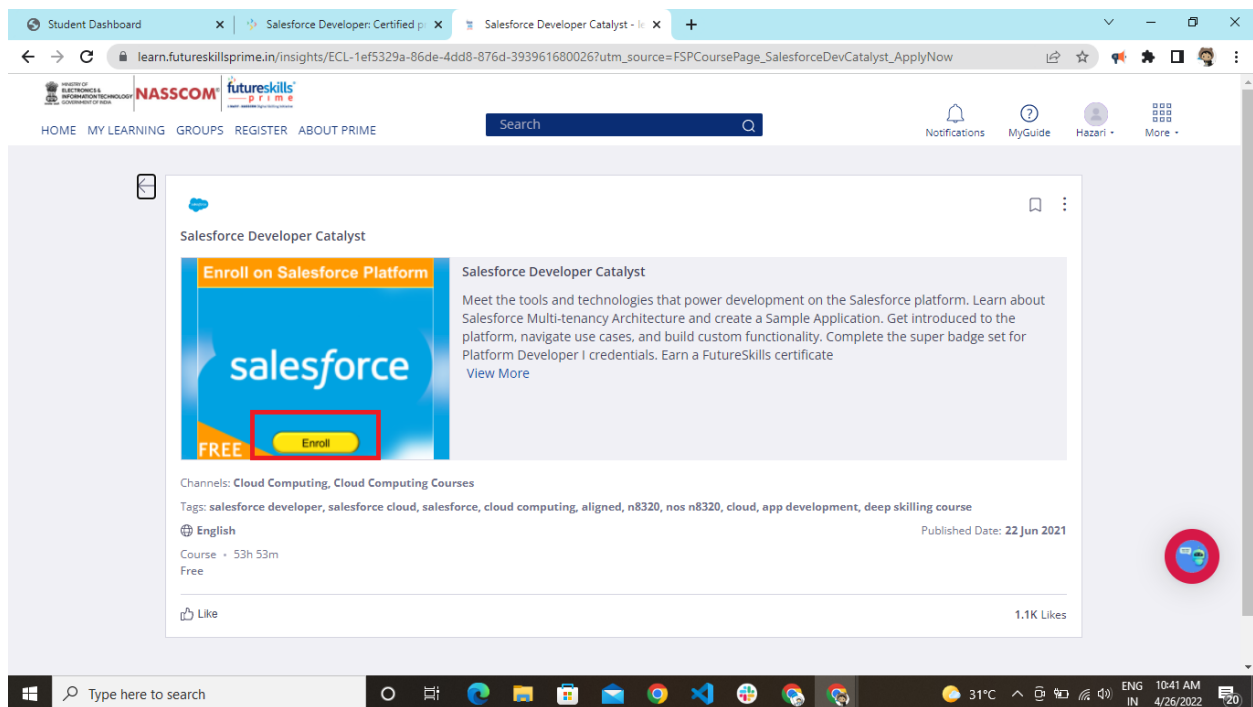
Student Dashboard
Salesforce Developer: Certified p
Salesforce Developer Catalyst - l

learn.futureskillsprime.in/insights/ECL-1ef5329a-86de-4dd8-876d-393961680026?utm_source=FSPCoursePage_SalesforceDevCatalyst_ApplyNow

MINISTRY OF ELECTRONICS & INFORMATION TECHNOLOGY GOVERNMENT OF INDIA
NASSCOM
futureskills prime

HOME MY LEARNING GROUPS REGISTER ABOUT PRIME
Search
Notifications MyGuide Hazari More

Salesforce Developer Catalyst

Enroll on Salesforce Platform
salesforce
FREE
Enroll

Salesforce Developer Catalyst

Meet the tools and technologies that power development on the Salesforce platform. Learn about Salesforce Multi-tenancy Architecture and create a Sample Application. Get introduced to the platform, navigate use cases, and build custom functionality. Complete the super badge set for Platform Developer I credentials. Earn a FutureSkills certificate
View More

Channels: Cloud Computing, Cloud Computing Courses

Tags: salesforce developer, salesforce cloud, salesforce, cloud computing, aligned, n8320, nos n8320, cloud, app development, deep skilling course

English
Published Date: 22 Jun 2021

Course • 53h 53m
Free

Like
1.1K Likes

Type here to search
31°C
ENG IN
10:41 AM 4/26/2022
20